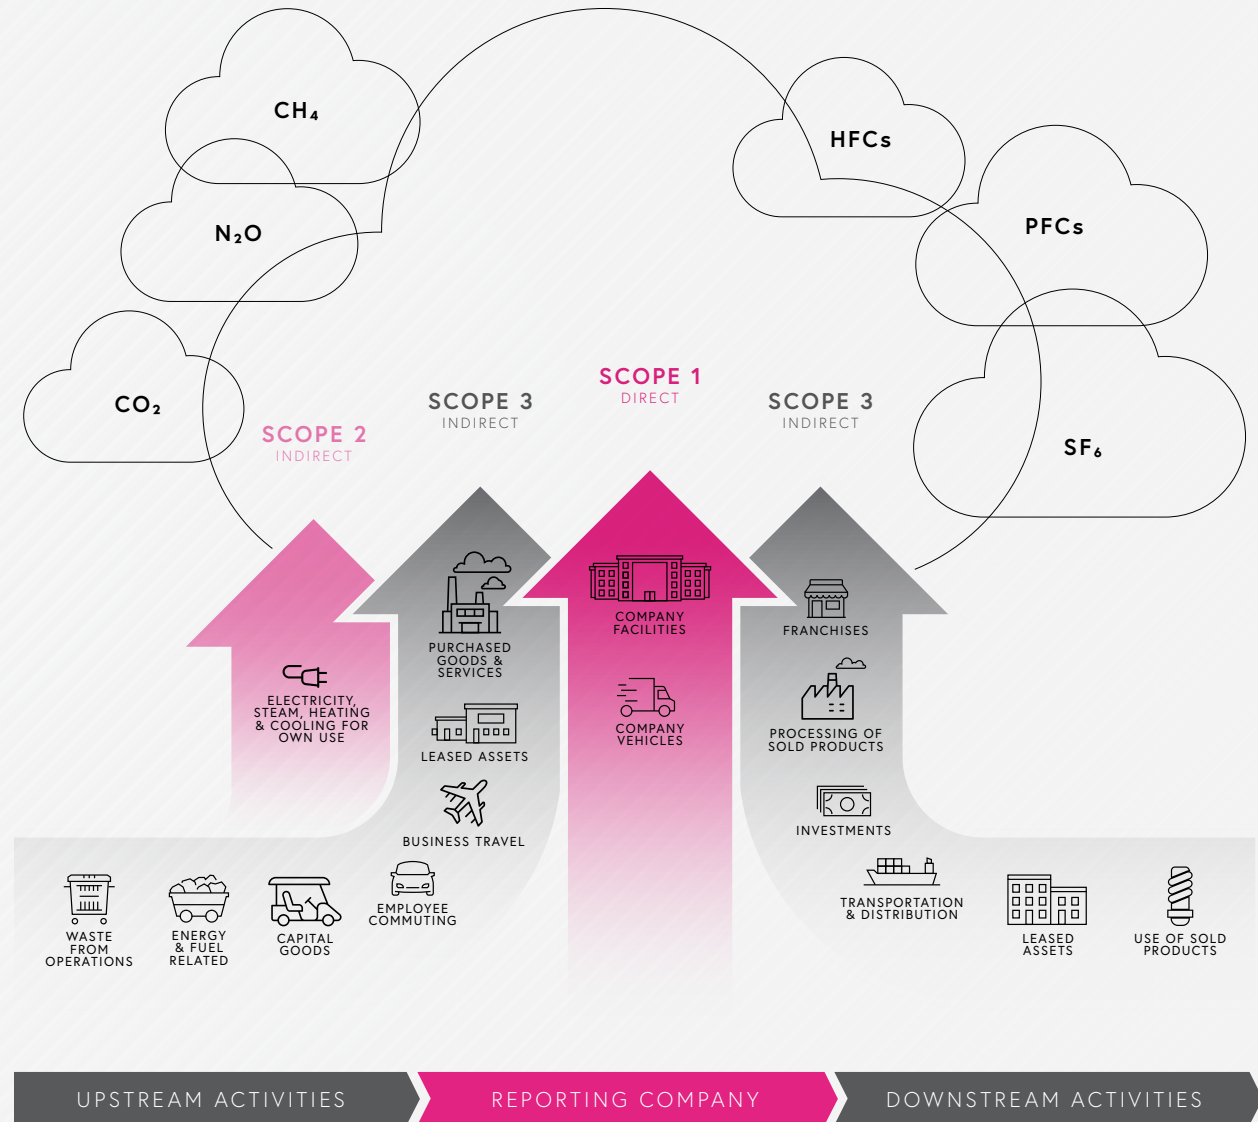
$CH_4$

$N_2O$

$CO_2$

HFCs

PFCs

$SF_6$

SCOPE 2
INDIRECT

SCOPE 3
INDIRECT

SCOPE 1
DIRECT

SCOPE 3
INDIRECT

ELECTRICITY, STEAM, HEATING & COOLING FOR OWN USE

PURCHASED GOODS & SERVICES

LEASED ASSETS

BUSINESS TRAVEL

COMPANY FACILITIES

COMPANY VEHICLES

FRANCHISES

PROCESSING OF SOLD PRODUCTS

INVESTMENTS

WASTE FROM OPERATIONS

ENERGY & FUEL RELATED

CAPITAL GOODS

EMPLOYEE COMMUTING

TRANSPORTATION & DISTRIBUTION

LEASED ASSETS

USE OF SOLD PRODUCTS

UPSTREAM ACTIVITIES

REPORTING COMPANY

DOWNSTREAM ACTIVITIES